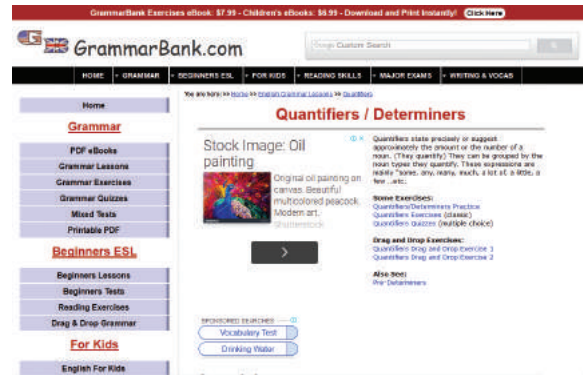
GrammarBank Exercises eBook: $7.99 - Children's eBooks: $5.99 - Download and Print Instantly! Click Here

GrammarBank.com

Google Custom Search

HOME | GRAMMAR | BEGINNERS ESL | FOR KIDS | READING SKILLS | MAJOR EXAMS | WRITING & VOCAB

Home

Grammar

PDF eBooks
Grammar Lessons
Grammar Exercises
Grammar Quizzes
Mixed Tests
Printable PDF

Beginners ESL

Beginners Lessons
Beginners Tests
Reading Exercises
Drag & Drop Grammar

For Kids

English For Kids

You are here: >> Home >> English Grammar Lessons >> Quantifiers

Quantifiers / Determiners

Stock Image: Oil painting

Original oil painting on canvas. Beautiful multicolored peacock. Modern art.

shutterstock

Quantifiers state precisely or suggest approximately the amount or the number of a noun. (They quantify) They can be grouped by the noun types they quantify. These expressions are mainly "some, any, many, much, a lot of, a little, a few ...etc.

Some Exercises:
Quantifiers/Determiners Practice
Quantifiers Exercises (classic)
Quantifiers Quizzes (multiple choice)

Drag and Drop Exercises:
Quantifiers Drag and Drop Exercise 1
Quantifiers Drag and Drop Exercise 2

Also See:
Pre-Determiners

SPONSORED SEARCHES
Vocabulary Test
Drinking Water